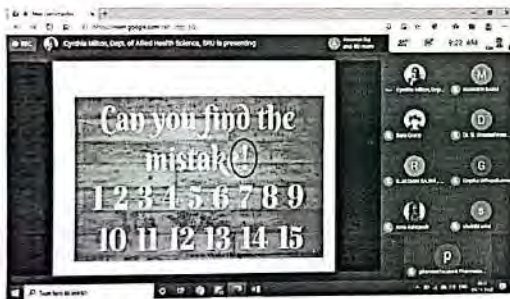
Cynthia Milton, Dept. of Allied Health Science, BNU is presenting

9:22 AM

Can you find the mistak(!)
1 2 3 4 5 6 7 8 9
10 11 12 13 14 15

Cynthia Milton, Dep...

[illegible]

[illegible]

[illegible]

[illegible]

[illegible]

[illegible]

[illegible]

p

Type here to search